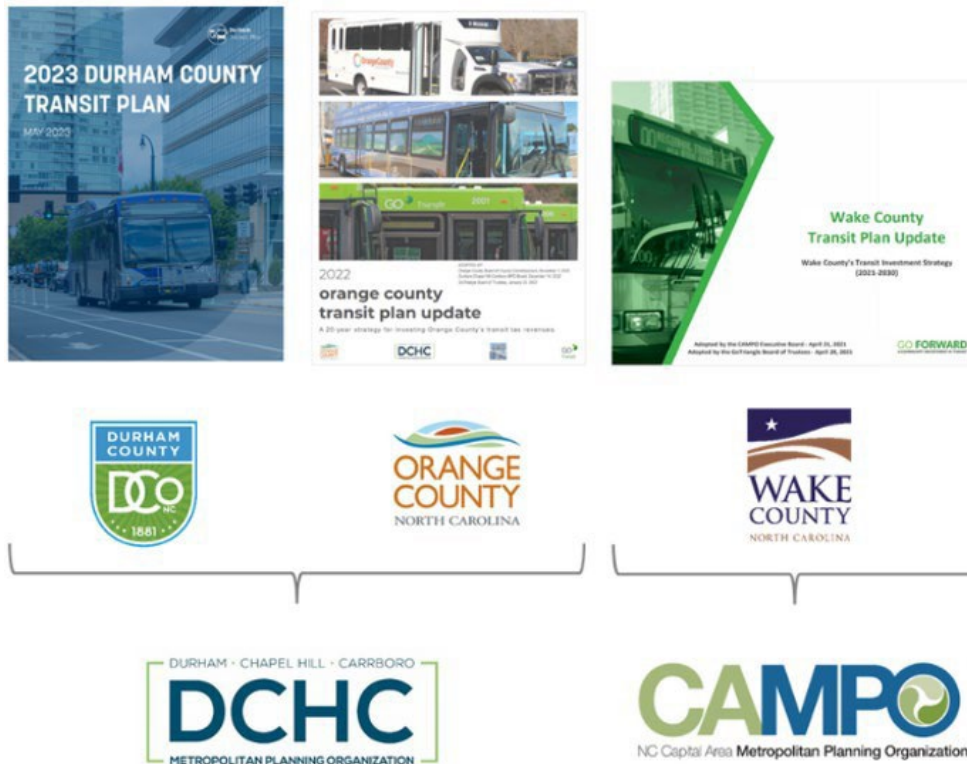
2023 DURHAM COUNTY TRANSIT PLAN

MAY 2023

OrangeCounty

GO Triangle 2001

2022

orange county transit plan update

A 20-year strategy for investing Orange County's transit tax revenues

DCHC

GO Triangle

Wake County Transit Plan Update

Wake County's Transit Investment Strategy (2021-2030)

Adopted by the CAMPO Executive Board - April 21, 2021
Adopted by the GoTriangle Board of Trustees - April 28, 2021

GO FORWARD

DURHAM COUNTY

DCo NC

1881

ORANGE COUNTY

NORTH CAROLINA

WAKE COUNTY

NORTH CAROLINA

DURHAM · CHAPEL HILL · CARRBORO

DCHC

METROPOLITAN PLANNING ORGANIZATION

CAMPO

NC Capital Area Metropolitan Planning Organization